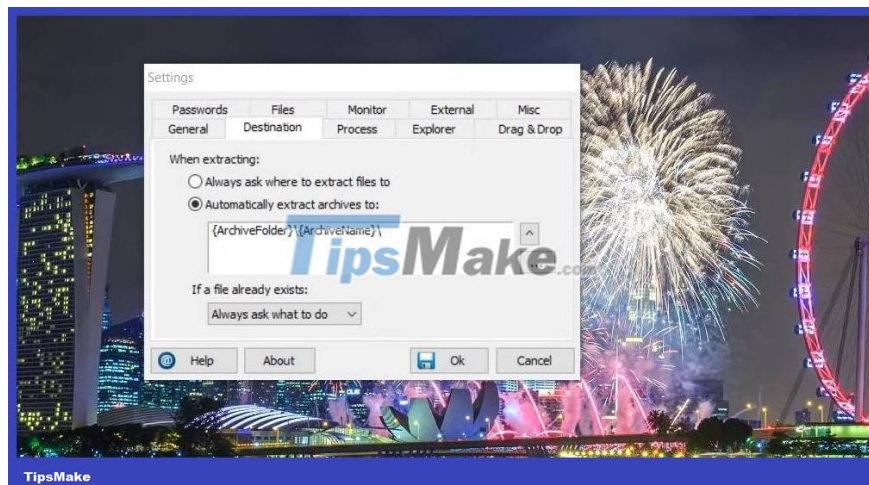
Settings

Passwords | Files | Monitor | External | Misc
General | Destination | Process | Explorer | Drag & Drop

When extracting:

Always ask where to extract files to

Automatically extract archives to:

{ArchiveFolder}\{ArchiveName}\

TipsMake.com

If a file already exists:

Always ask what to do

Help

About

Ok

Cancel

TipsMake